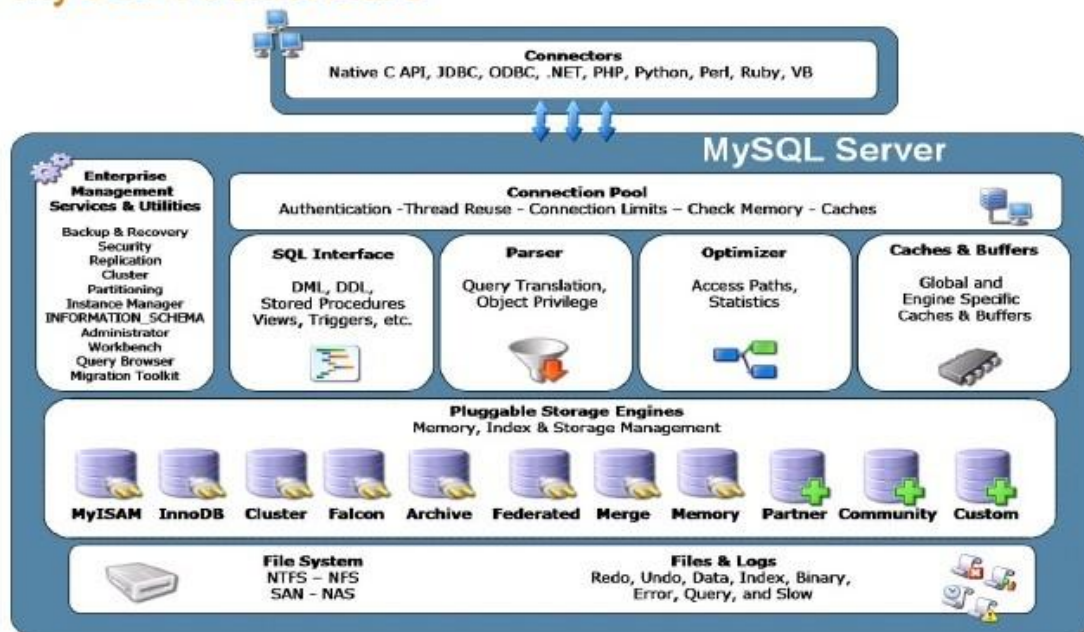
Connectors
Native C API, JDBC, ODBC, .NET, PHP, Python, Perl, Ruby, VB

MySQL Server

Enterprise Management Services & Utilities

Backup & Recovery
Security
Replication
Cluster
Partitioning
Instance Manager
INFORMATION_SCHEMA
Administrator
Workbench
Query Browser
Migration Toolkit

Connection Pool
Authentication -Thread Reuse - Connection Limits – Check Memory - Caches

SQL Interface
DML, DDL, Stored Procedures Views, Triggers, etc.

Parser
Query Translation, Object Privilege

Optimizer
Access Paths, Statistics

Caches & Buffers
Global and Engine Specific Caches & Buffers

Pluggable Storage Engines
Memory, Index & Storage Management

MyISAM InnoDB Cluster Falcon Archive Federated Merge Memory Partner Community Custom

File System
NTFS – NFS
SAN - NAS

Files & Logs
Redo, Undo, Data, Index, Binary, Error, Query, and Slow